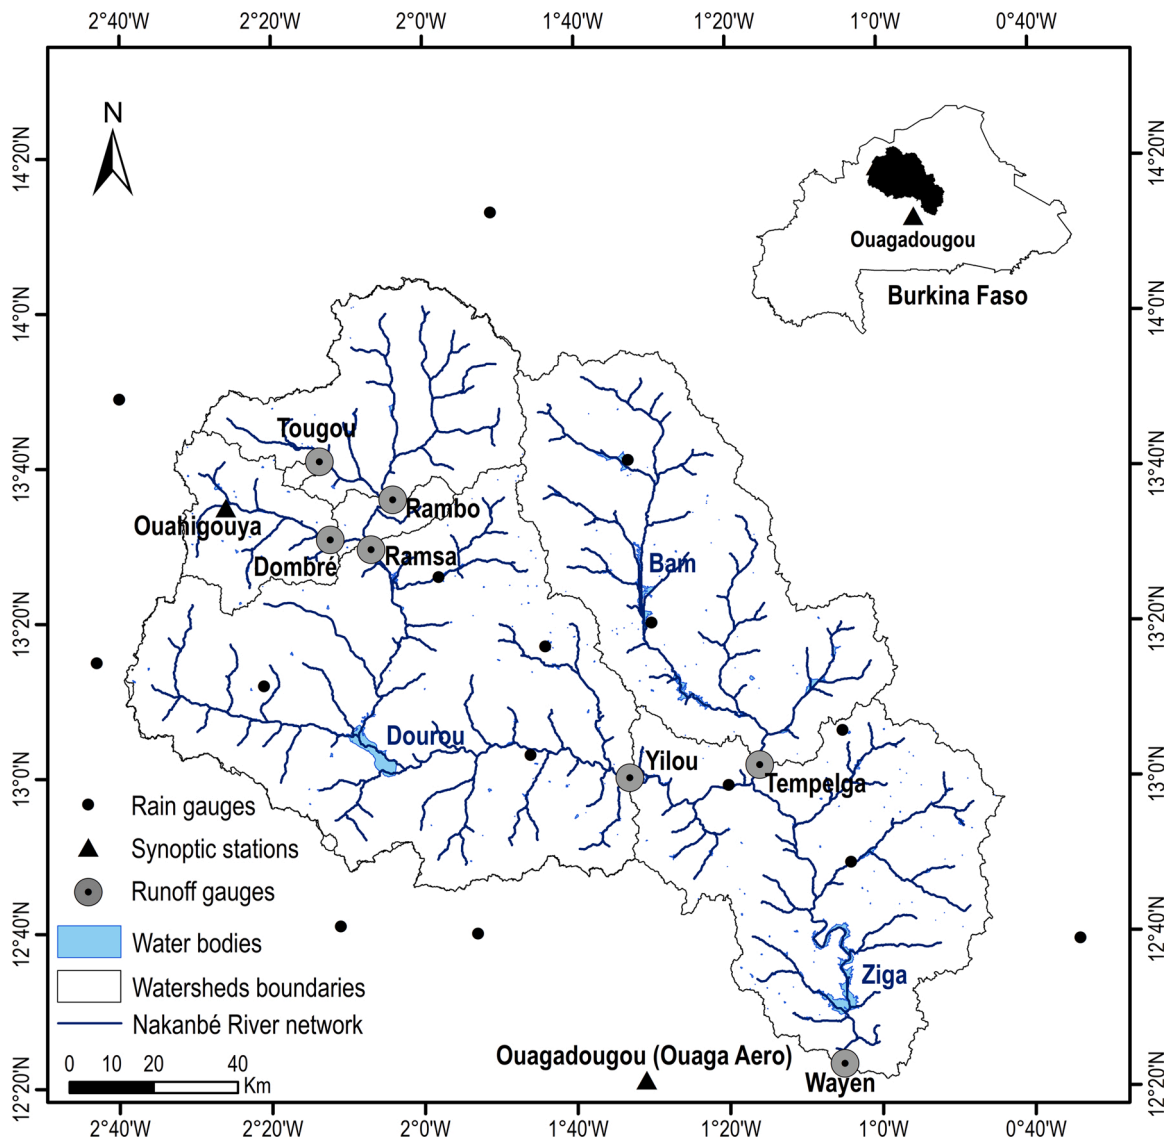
2°40'W 2°20'W 2°0'W 1°40'W 1°20'W 1°0'W 0°40'W

14°20'N
14°0'N
13°40'N
13°20'N
13°0'N
12°40'N
12°20'N

14°20'N
14°0'N
13°40'N
13°20'N
13°0'N
12°40'N
12°20'N

N

Ouagadougou
Burkina Faso

Tougou
Rambo
Ouahigouya
Dombré
Ramsa
Bam
Dourou
Yilou
Tempelga
Ziga
Ouagadougou (Ouaga Aero)
Wayen

Rain gauges
Synoptic stations
Runoff gauges
Water bodies
Watersheds boundaries
Nakanbé River network

0 10 20 40
Km

2°40'W 2°20'W 2°0'W 1°40'W 1°20'W 1°0'W 0°40'W